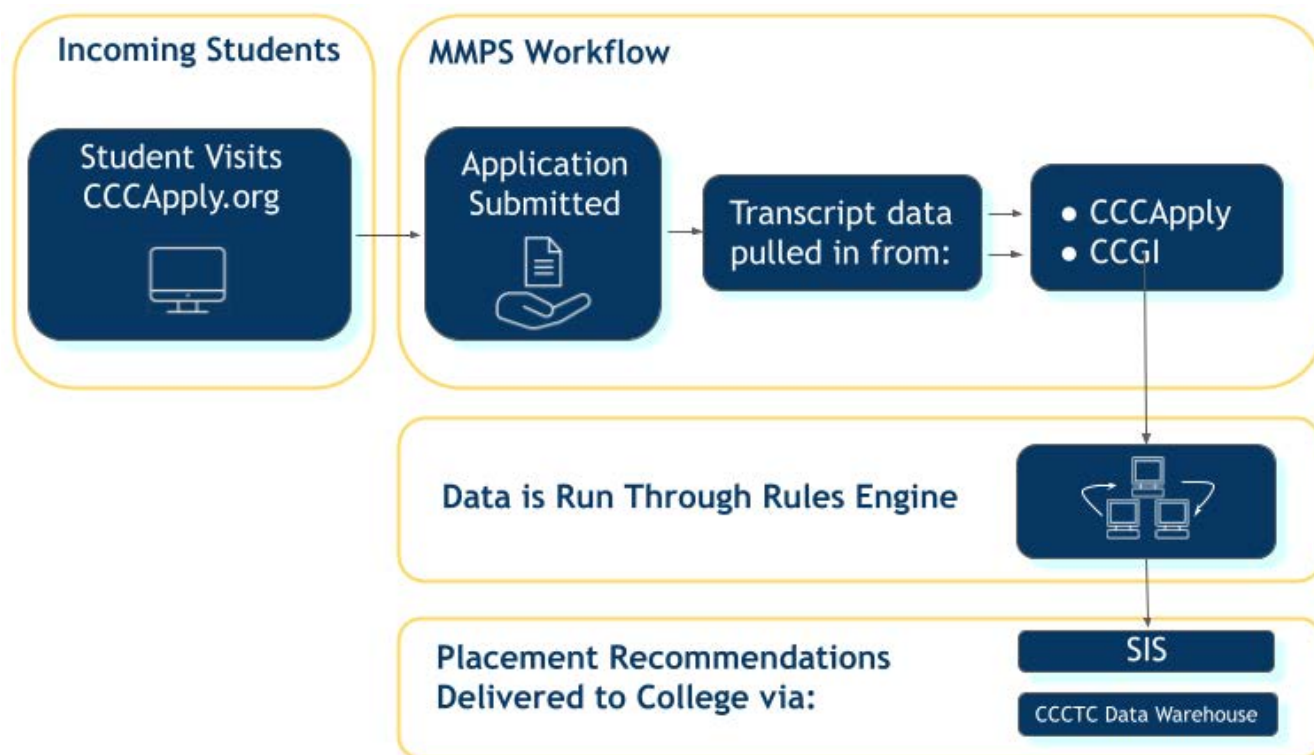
Incoming Students

Student Visits CCCApply.org

MMPS Workflow

Application Submitted

Transcript data pulled in from:

• CCCApply
• CCGI

Data is Run Through Rules Engine

Placement Recommendations Delivered to College via:

SIS

CCCTC Data Warehouse